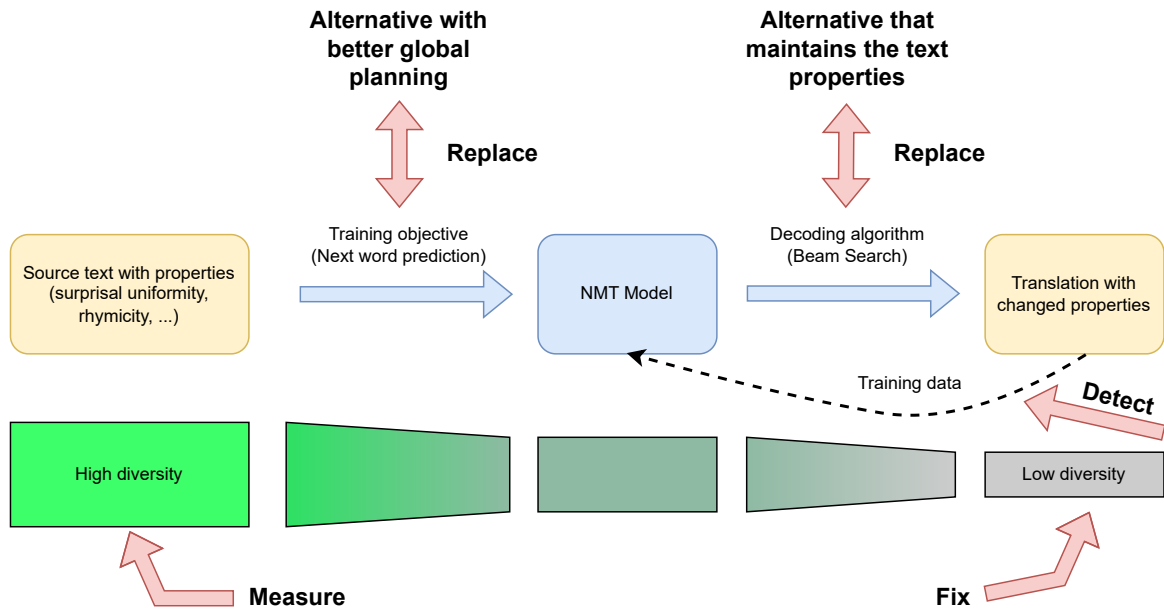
Alternative with better global planning

Alternative that maintains the text properties

Replace

Replace

Source text with properties (surprisal uniformity, rhymicity, ...)

Training objective (Next word prediction)

NMT Model

Decoding algorithm (Beam Search)

Translation with changed properties

Training data

Detect

High diversity

Low diversity

Measure

Fix